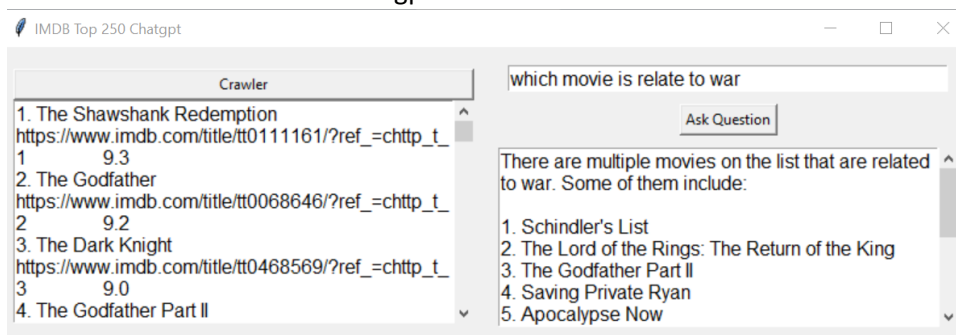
IMDB Top 250 Chatgpt

Crawler

1. The Shawshank Redemption
https://www.imdb.com/title/tt0111161/?ref_=chttp_t_
1 9.3
2. The Godfather
https://www.imdb.com/title/tt0068646/?ref_=chttp_t_
2 9.2
3. The Dark Knight
https://www.imdb.com/title/tt0468569/?ref_=chttp_t_
3 9.0
4. The Godfather Part II

which movie is relate to war

Ask Question

There are multiple movies on the list that are related to war. Some of them include:

1. Schindler's List
2. The Lord of the Rings: The Return of the King
3. The Godfather Part II
4. Saving Private Ryan
5. Apocalypse Now